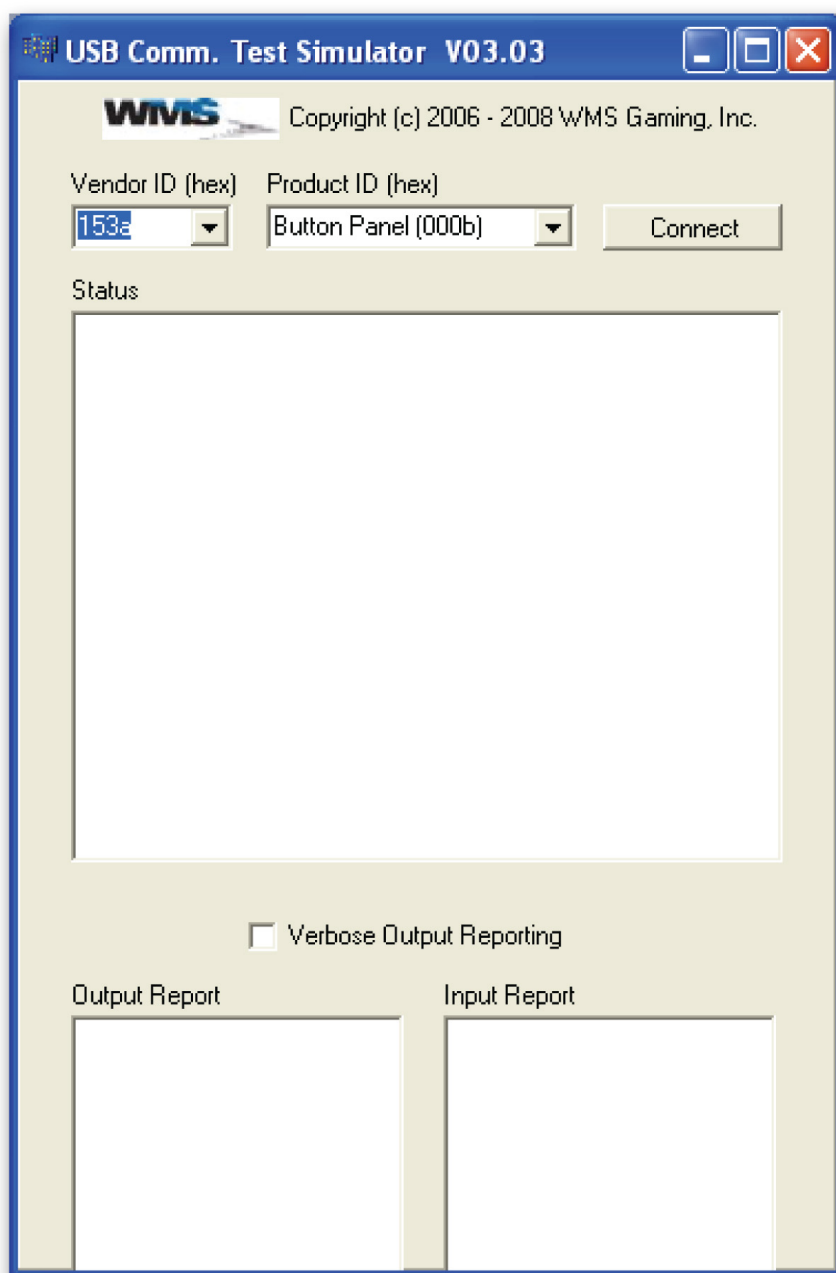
USB Comm. Test Simulator V03.03

WMS Copyright (c) 2006 - 2008 WMS Gaming, Inc.

Vendor ID (hex)
153a

Product ID (hex)
Button Panel (000b)

Connect

Status

Verbose Output Reporting

Output Report

Input Report